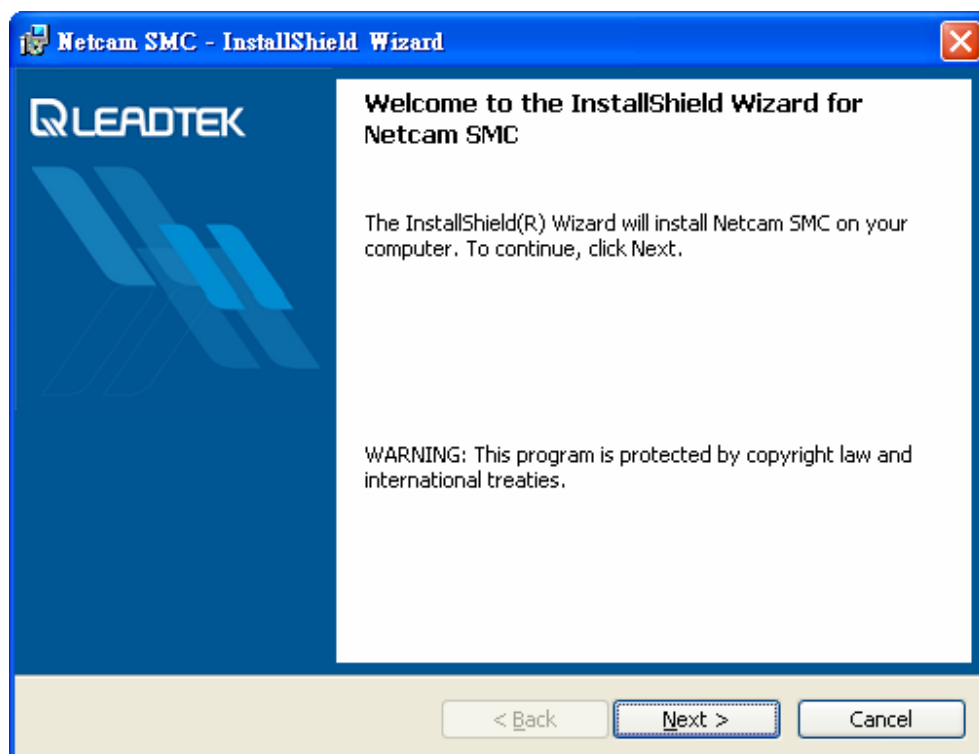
Netcam SMC - InstallShield Wizard

LEADTEK

Welcome to the InstallShield Wizard for Netcam SMC

The InstallShield(R) Wizard will install Netcam SMC on your computer. To continue, click Next.

WARNING: This program is protected by copyright law and international treaties.

< Back

Next >

Cancel